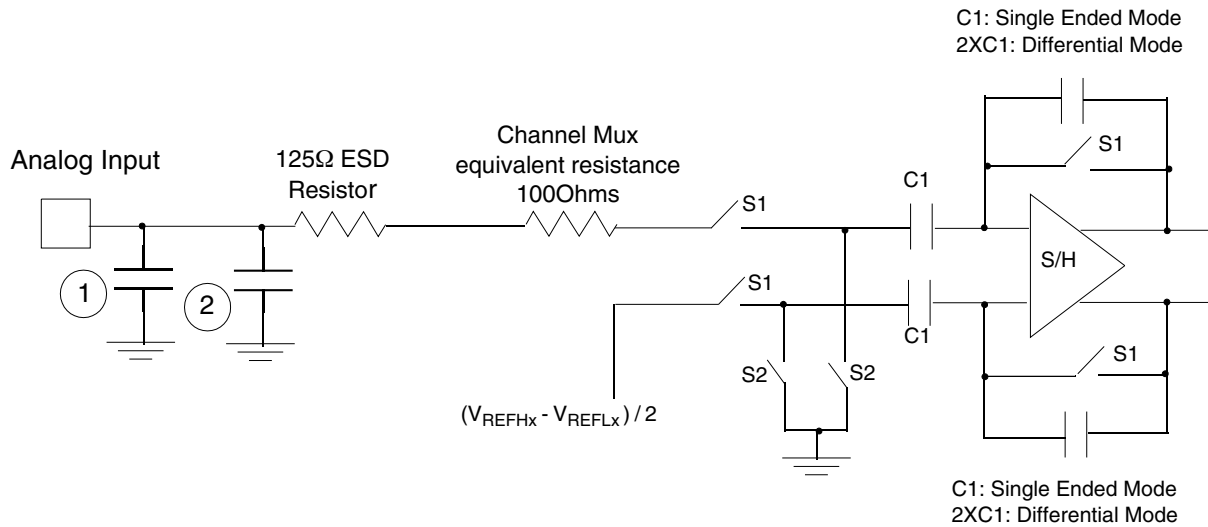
C1: Single Ended Mode
2XC1: Differential Mode

Analog Input

$125\Omega$ ESD Resistor

Channel Mux equivalent resistance 100Ohms

S1

C1

S1

S1

S/H

1

2

S1

C1

S1

S2

S2

$(V_{REFHx} - V_{REFLx}) / 2$

C1: Single Ended Mode
2XC1: Differential Mode